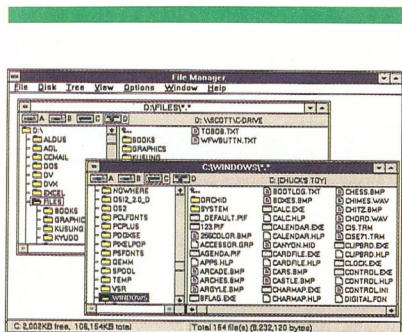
File Manager

File Disk Tree View Options Window Help

D:\FILES\*.*

A B C D E

D: \\SCOTT\\CDRIVE

D:\
ALDUS
AOL
CCMAIL
DOS
DV
DVX
EXCEL
FILES
BOOKS
GRAPHIC
KUSUNG
KYUDO

..
BOOKS
GRAPHICS
KUSUNG

TOBOS.TXT
WFWBUTTN.TXT

C:\WINDOWS\*.*

A B C D

C: [CHUCK'S TOY]

NOWHERE
OS12_2.0_D
OS2
PCLFONTS
PCPLUS
PCOCKSE
PIXELPOP
PSFONTS
QEMM
SPOOL
TEMP
VSR
WINDOWS

..
ORCHID
SYSTEM
_DEFAULT.PIF
123.PIF
256COLOR.BMP
ACCESSOR.GRP
AGENDA.PIF
APPS.HLP
ARCADE.BMP
ARCHES.BMP
BFLAG.EXE

BOOTLOG.TXT
BOXES.BMP
CALC.EXE
CALC.HLP
CALENDAR.EXE
CALENDAR.HLP
CANYON.MID
CARDFILE.EXE
CARDFILE.HLP
CARS.BMP
CASTLE.BMP
CHARMAP.EXE
CHARMAP.HLP

CHESS.BMP
CHIMES.WAV
CHITZ.BMP
CHORD.WAV
CIS.TRM
CISE71.TRM
CLIPBRD.EXE
CLIPBRD.HLP
CLOCK.EXE
CONTROL.EXE
CONTROL.HLP
CONTROL.INI
DIGITAL.FON

C: 2,002KB free, 108,154KB total

Total 154 file(s) (9,232,120 bytes)